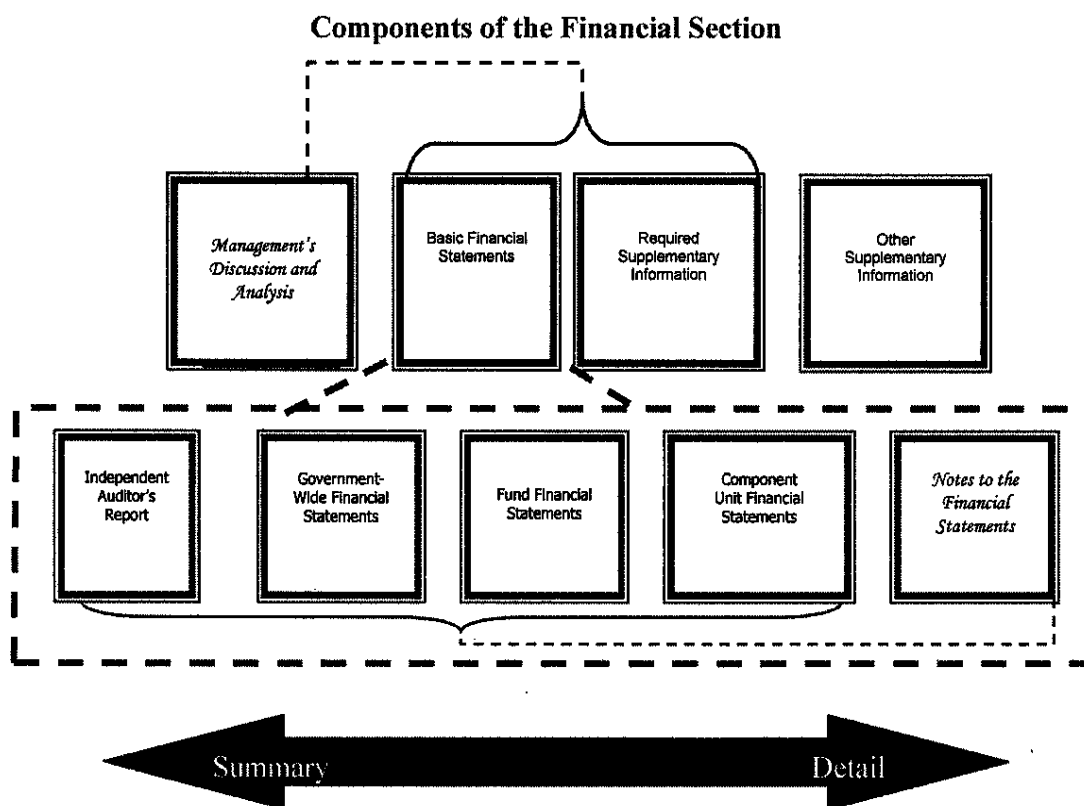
Components of the Financial Section

Management's Discussion and Analysis

Basic Financial Statements

Required Supplementary Information

Other Supplementary Information

Independent Auditor's Report

Government-Wide Financial Statements

Fund Financial Statements

Component Unit Financial Statements

Notes to the Financial Statements

Summary

Detail